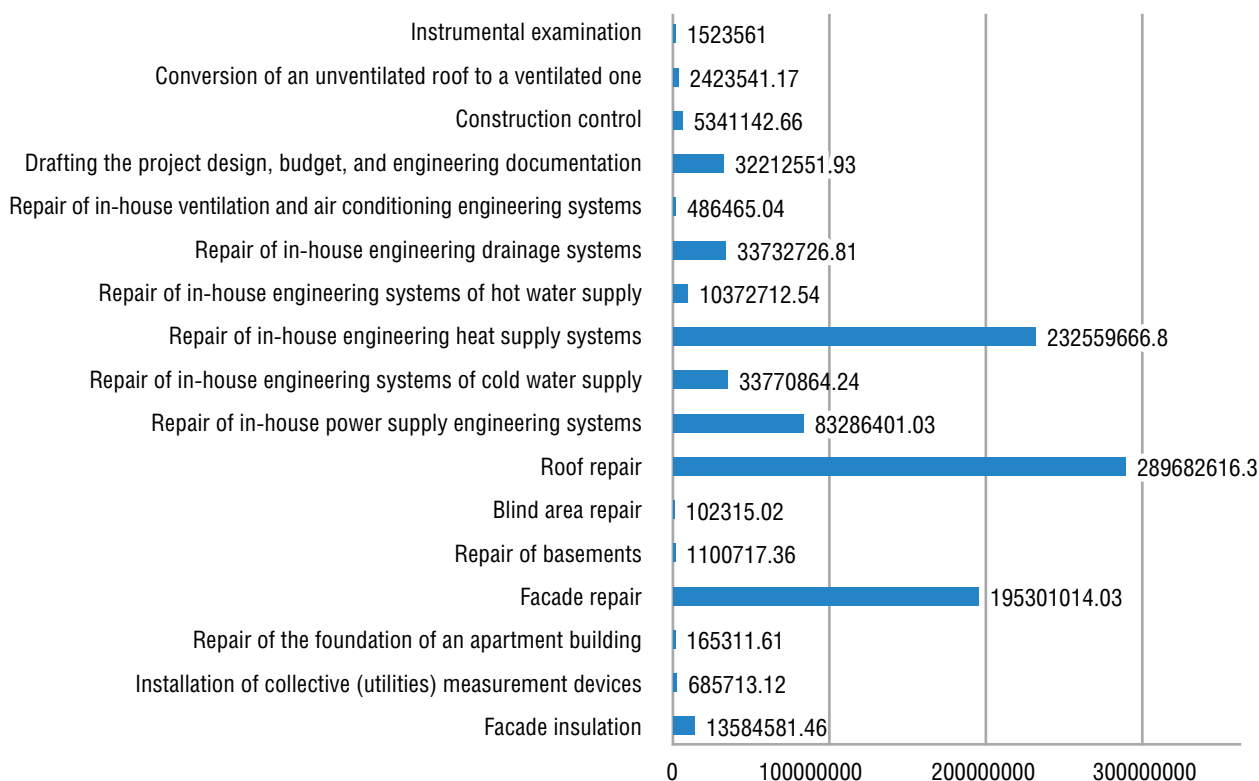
Instrumental examination 1523561
Conversion of an unventilated roof to a ventilated one 2423541.17
Construction control 5341142.66
Drafting the project design, budget, and engineering documentation 32212551.93
Repair of in-house ventilation and air conditioning engineering systems 486465.04
Repair of in-house engineering drainage systems 33732726.81
Repair of in-house engineering systems of hot water supply 10372712.54
Repair of in-house engineering heat supply systems 232559666.8
Repair of in-house engineering systems of cold water supply 33770864.24
Repair of in-house power supply engineering systems 83286401.03
Roof repair 289682616.3
Blind area repair 102315.02
Repair of basements 1100717.36
Facade repair 195301014.03
Repair of the foundation of an apartment building 165311.61
Installation of collective (utilities) measurement devices 685713.12
Facade insulation 13584581.46

0 100000000 200000000 300000000